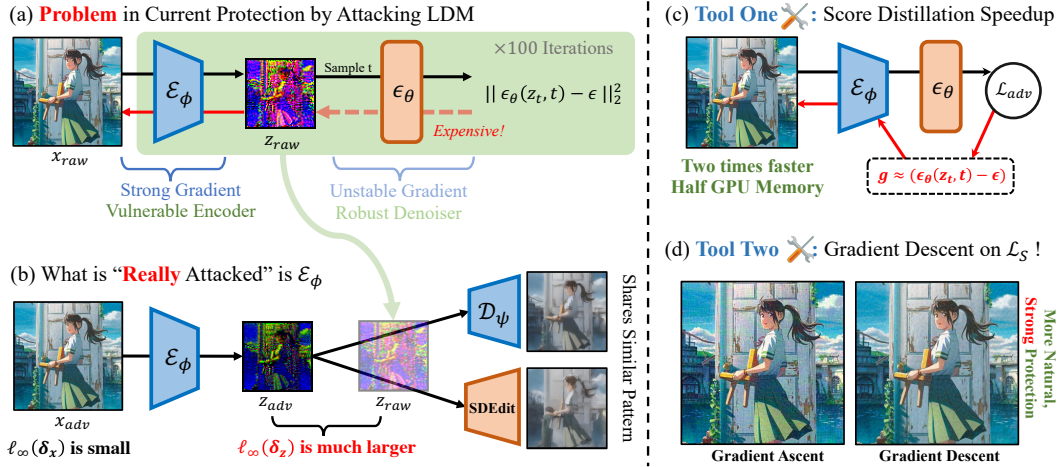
(a) Problem in Current Protection by Attacking LDM

×100 Iterations

$\mathcal{E}_\phi$

Sample t

$\epsilon_\theta$

$||\epsilon_\theta(z_t, t) - \epsilon||_2^2$

Expensive!

$x_{raw}$

$z_{raw}$

Strong Gradient
Vulnerable Encoder

Unstable Gradient
Robust Denoiser

(b) What is "Really Attacked" is $\mathcal{E}_\phi$

$\mathcal{E}_\phi$

$\mathcal{D}_\psi$

SDEdit

Shares Similar Pattern

$x_{adv}$

$z_{adv}$

$z_{raw}$

$\ell_\infty(\boldsymbol{\delta_x})$ is small

$\ell_\infty(\boldsymbol{\delta_z})$ is much larger

(c) Tool One: Score Distillation Speedup

$\mathcal{E}_\phi$

$\epsilon_\theta$

$\mathcal{L}_{adv}$

Two times faster
Half GPU Memory

$\boldsymbol{g \approx (\epsilon_\theta(z_t, t) - \epsilon)}$

(d) Tool Two: Gradient Descent on $\mathcal{L}_S$ !

Strong Protection,
More Natural

Gradient Ascent

Gradient Descent